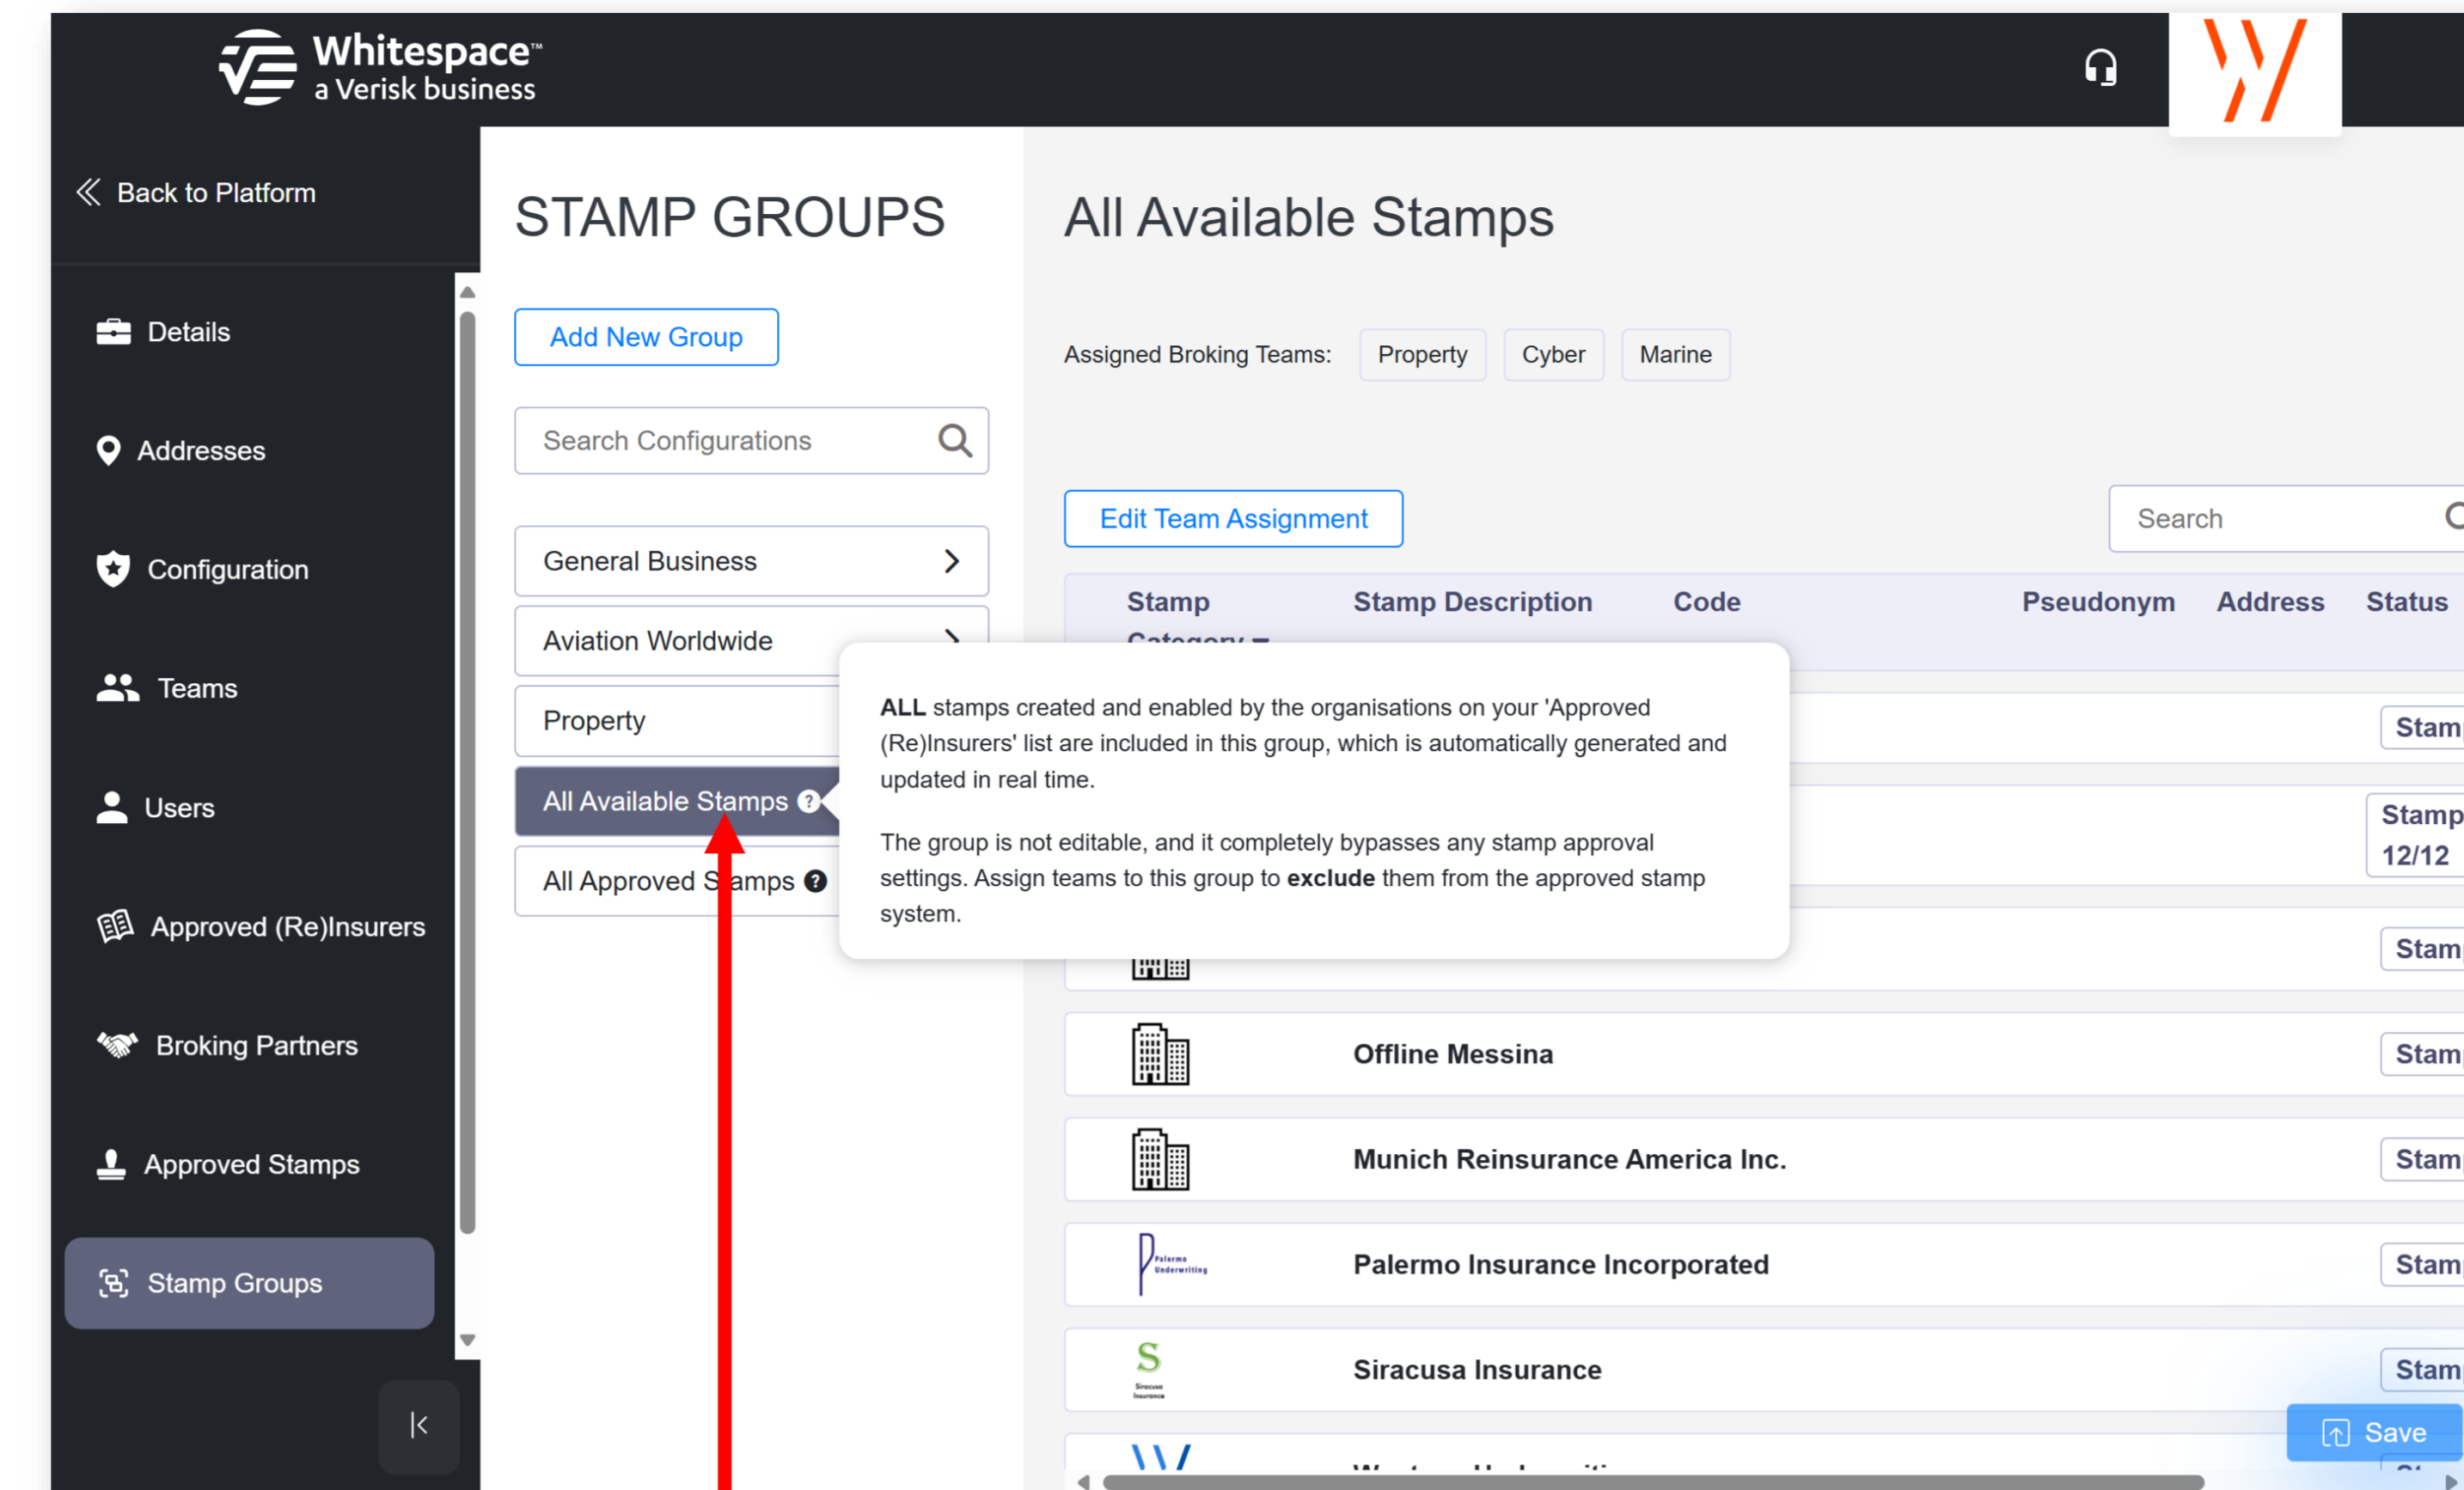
Whitespace™
a Verisk business

Back to Platform

Details

Addresses

Configuration

Teams

Users

Approved (Re)Insurers

Broking Partners

Approved Stamps

Stamp Groups

STAMP GROUPS

Add New Group

Search Configurations

General Business

Aviation Worldwide

Property

All Available Stamps

All Approved Stamps

All Available Stamps

Assigned Broking Teams: Property Cyber Marine

Edit Team Assignment

Search

| Stamp Category | Stamp Description | Code | Pseudonym | Address | Status |
|---|---|---|---|---|---|
| | | | | | Stam |
| | | | | | Stamp 12/12 |
| | | | | | Stam |
| | Offline Messina | | | | Stam |
| | Munich Reinsurance America Inc. | | | | Stam |
| | Palermo Insurance Incorporated | | | | Stam |
| | Siracusa Insurance | | | | Stam |

**ALL** stamps created and enabled by the organisations on your 'Approved (Re)Insurers' list are included in this group, which is automatically generated and updated in real time.

The group is not editable, and it completely bypasses any stamp approval settings. Assign teams to this group to **exclude** them from the approved stamp system.

Save